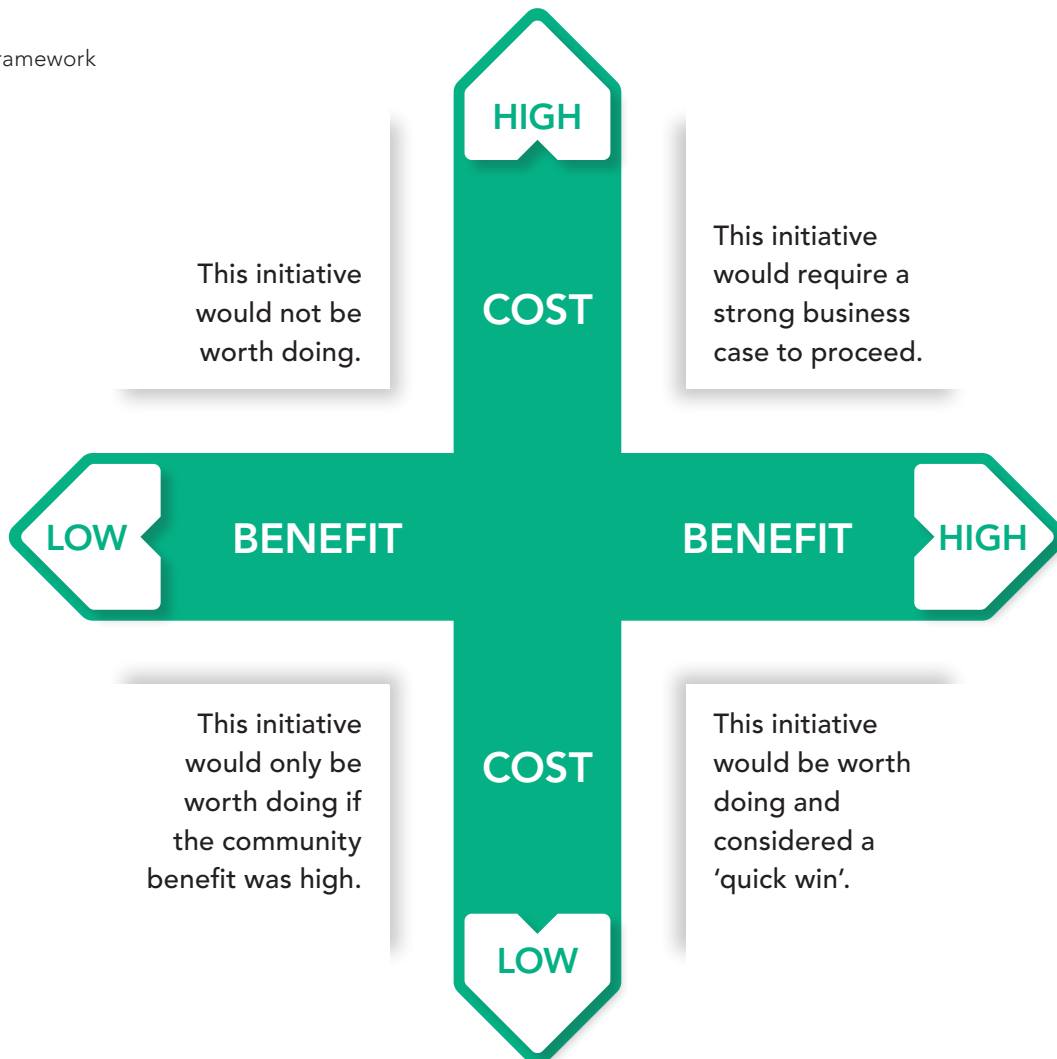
ramework

HIGH

COST

This initiative would not be worth doing.

This initiative would require a strong business case to proceed.

LOW

BENEFIT

BENEFIT

HIGH

This initiative would only be worth doing if the community benefit was high.

COST

This initiative would be worth doing and considered a 'quick win'.

LOW